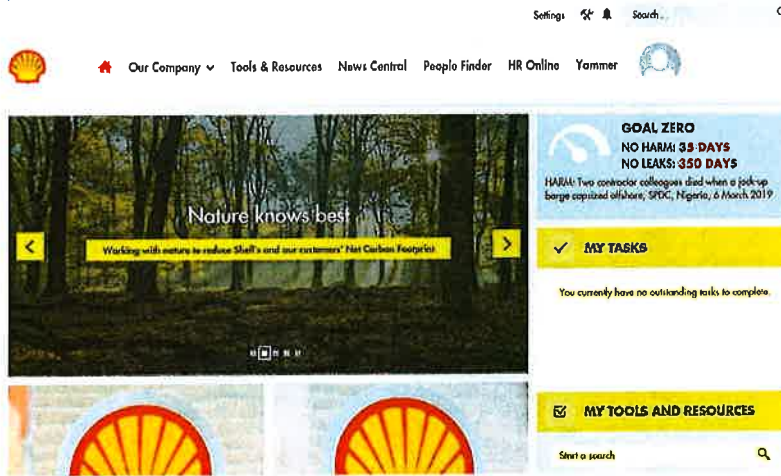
Settings Search...

Our Company Tools & Resources News Central People Finder HR Online Yammer

Nature knows best

Working with nature to reduce Shell's and our customers' Net Carbon Footprint

GOAL ZERO
NO HARM: 35 DAYS
NO LEAKS: 350 DAYS
HARM: Two contractor colleagues died when a jack-up barge capsized offshore, SPDC, Nigeria, 6 March 2019

MY TASKS

You currently have no outstanding tasks to complete.

MY TOOLS AND RESOURCES

Start a search